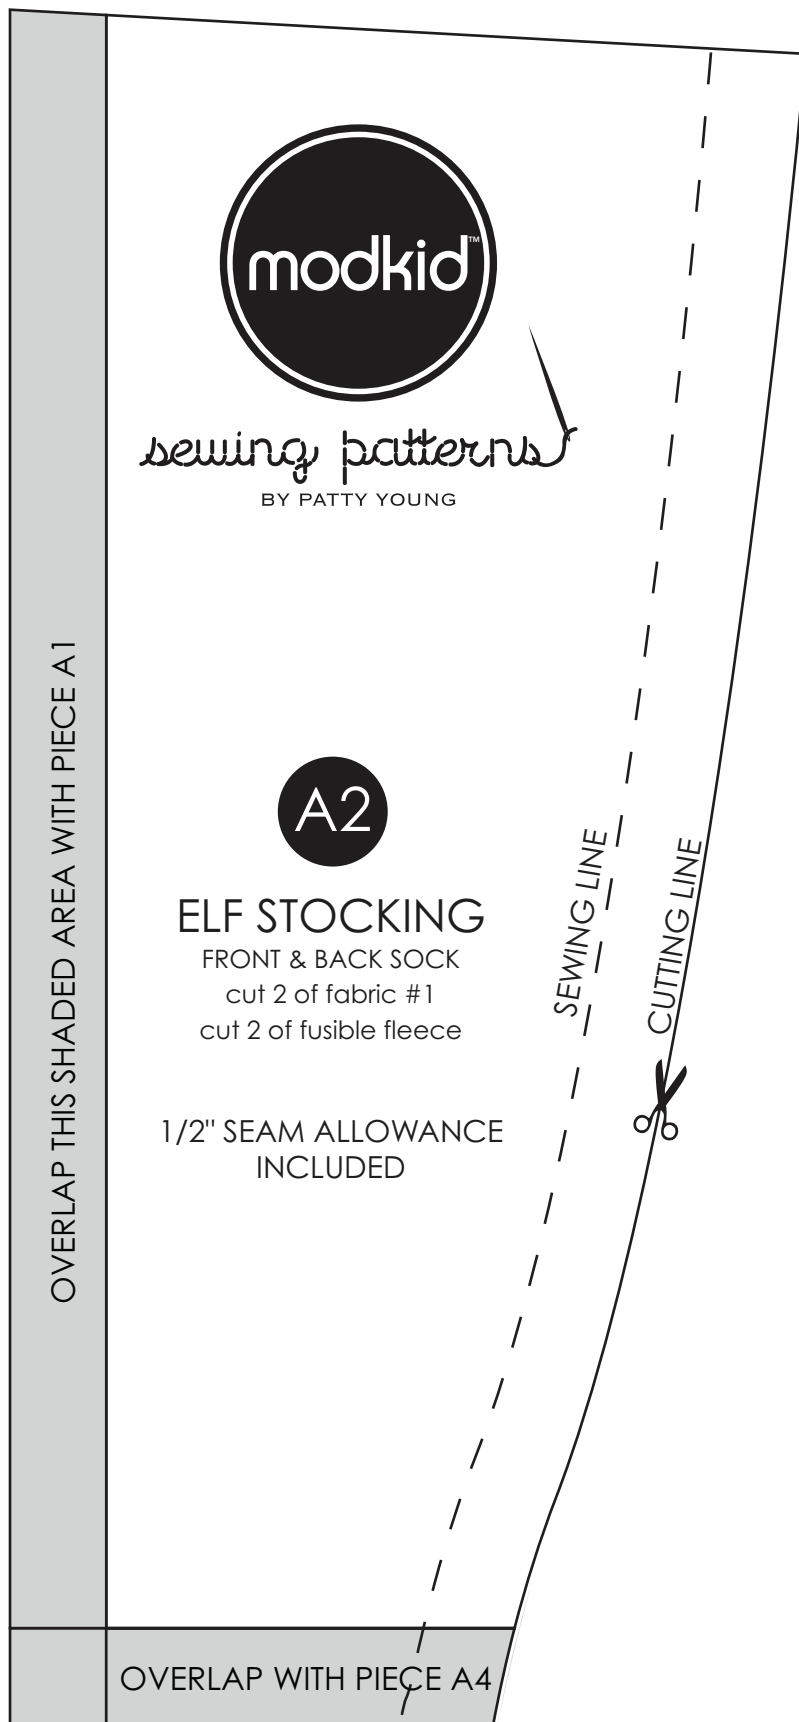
modkid™

sewing patterns

BY PATTY YOUNG

OVERLAP THIS SHADED AREA WITH PIECE A1

A2

ELF STOCKING
FRONT & BACK SOCK
cut 2 of fabric #1
cut 2 of fusible fleece

1/2" SEAM ALLOWANCE INCLUDED

SEWING LINE

CUTTING LINE

OVERLAP WITH PIECE A4